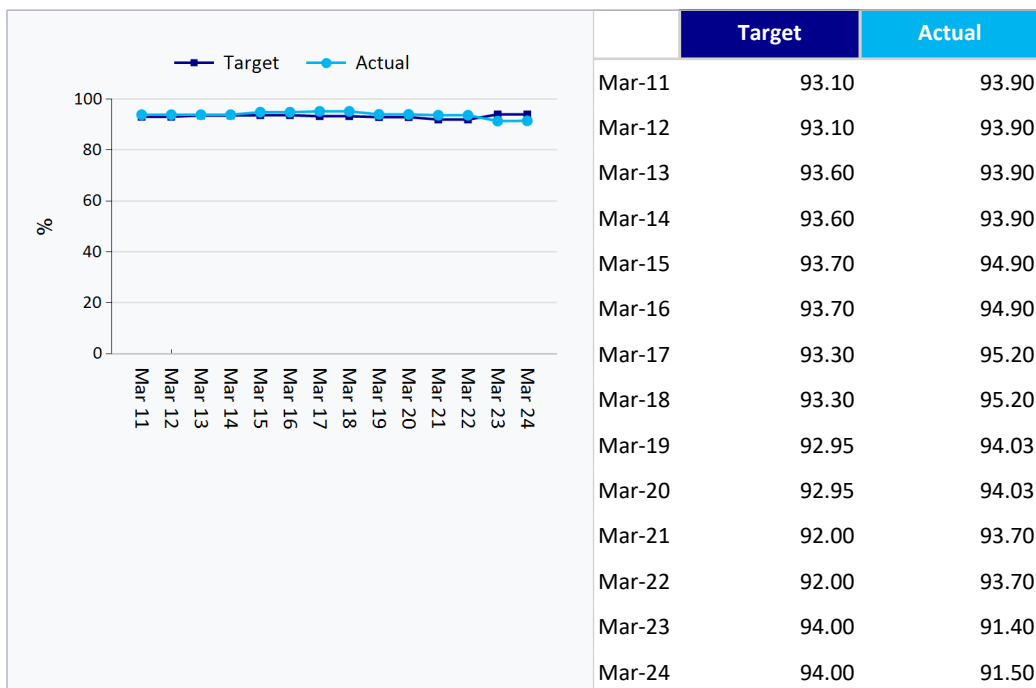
Target Actual

100
80
60
40
20
0

%

Mar 11 Mar 12 Mar 13 Mar 14 Mar 15 Mar 16 Mar 17 Mar 18 Mar 19 Mar 20 Mar 21 Mar 22 Mar 23 Mar 24

| | Target | Actual |
|---|---|---|
| Mar-11 | 93.10 | 93.90 |
| Mar-12 | 93.10 | 93.90 |
| Mar-13 | 93.60 | 93.90 |
| Mar-14 | 93.60 | 93.90 |
| Mar-15 | 93.70 | 94.90 |
| Mar-16 | 93.70 | 94.90 |
| Mar-17 | 93.30 | 95.20 |
| Mar-18 | 93.30 | 95.20 |
| Mar-19 | 92.95 | 94.03 |
| Mar-20 | 92.95 | 94.03 |
| Mar-21 | 92.00 | 93.70 |
| Mar-22 | 92.00 | 93.70 |
| Mar-23 | 94.00 | 91.40 |
| Mar-24 | 94.00 | 91.50 |